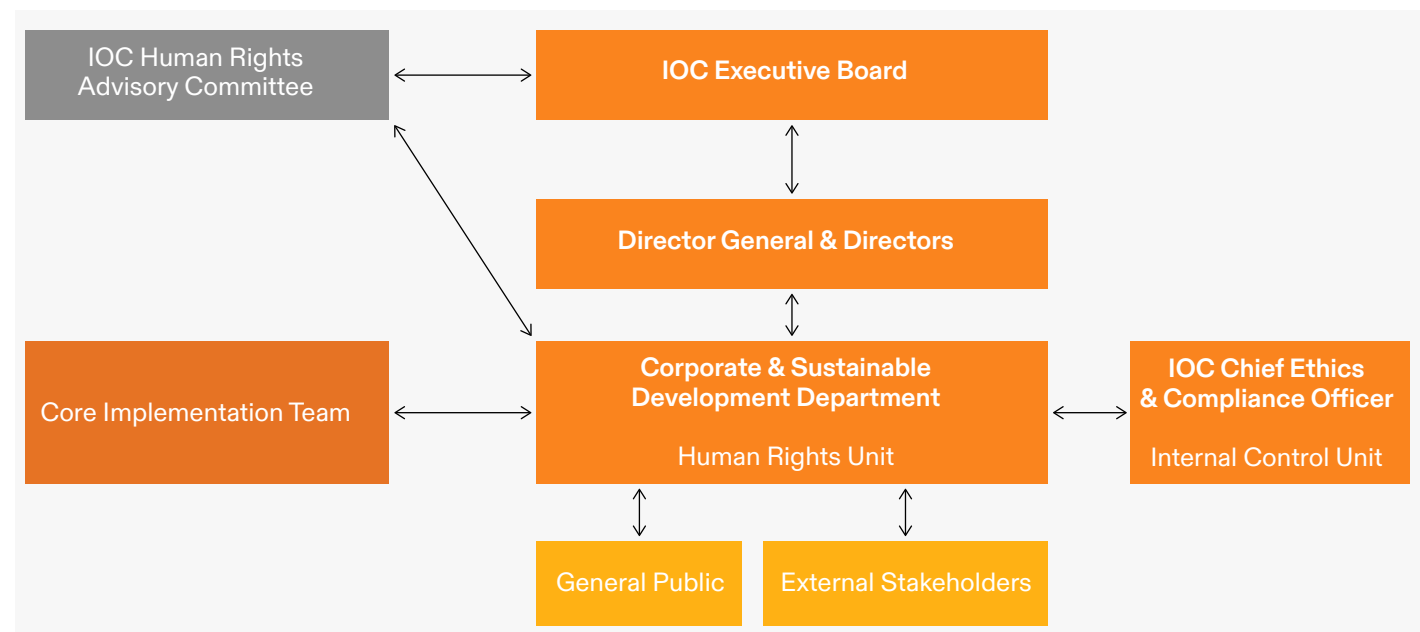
IOC Human Rights Advisory Committee

IOC Executive Board

Director General & Directors

Core Implementation Team

Corporate & Sustainable Development Department

Human Rights Unit

IOC Chief Ethics & Compliance Officer

Internal Control Unit

General Public

External Stakeholders